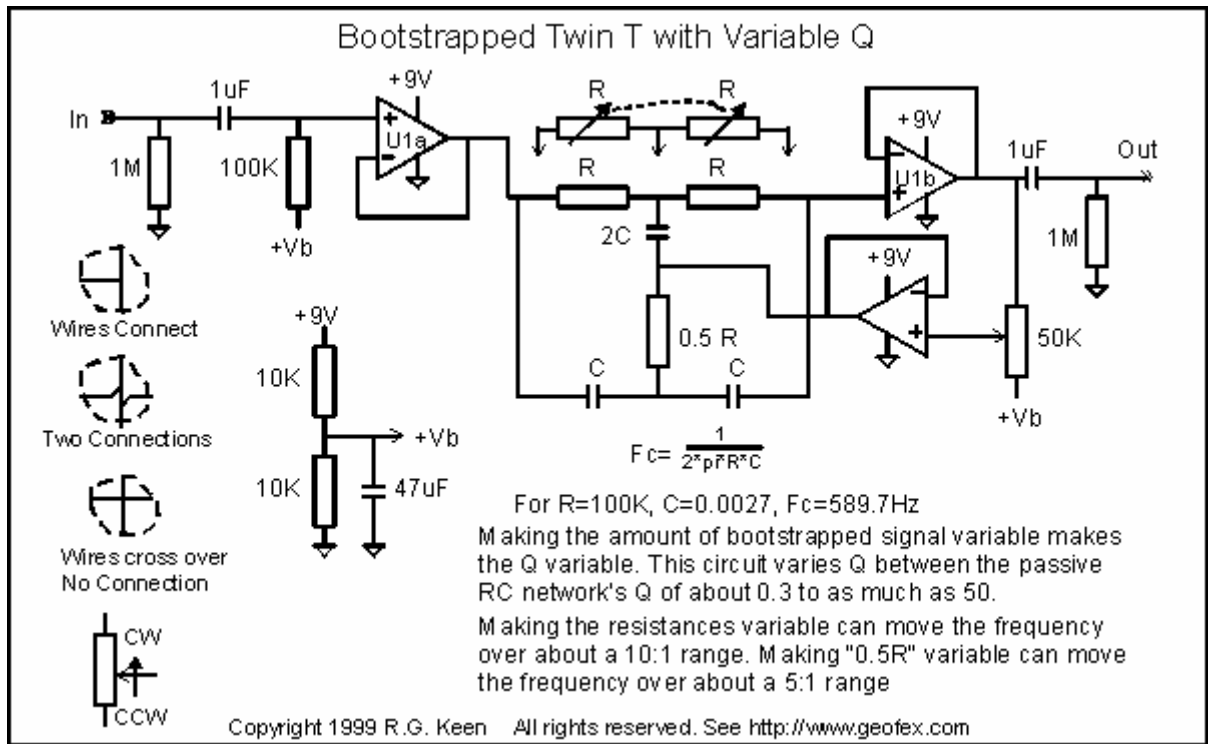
Bootstrapped Twin T with Variable Q

In

1uF

1M

100K

+Vb

+9V

+

-

U1a

R

R

R

R

2C

0.5 R

C

C

+9V

U1b

+

1uF

Out

1M

+9V

+

50K

+Vb

Wires Connect

Two Connections

Wires cross over
No Connection

CW

CCW

+9V

10K

10K

+Vb

47uF

$Fc=\frac{1}{2*pi*R*C}$

For R=100K, C=0.0027, Fc=589.7Hz

Making the amount of bootstrapped signal variable makes the Q variable. This circuit varies Q between the passive RC network's Q of about 0.3 to as much as 50.

Making the resistances variable can move the frequency over about a 10:1 range. Making "0.5R" variable can move the frequency over about a 5:1 range

Copyright 1999 R.G. Keen All rights reserved. See http://www.geofex.com